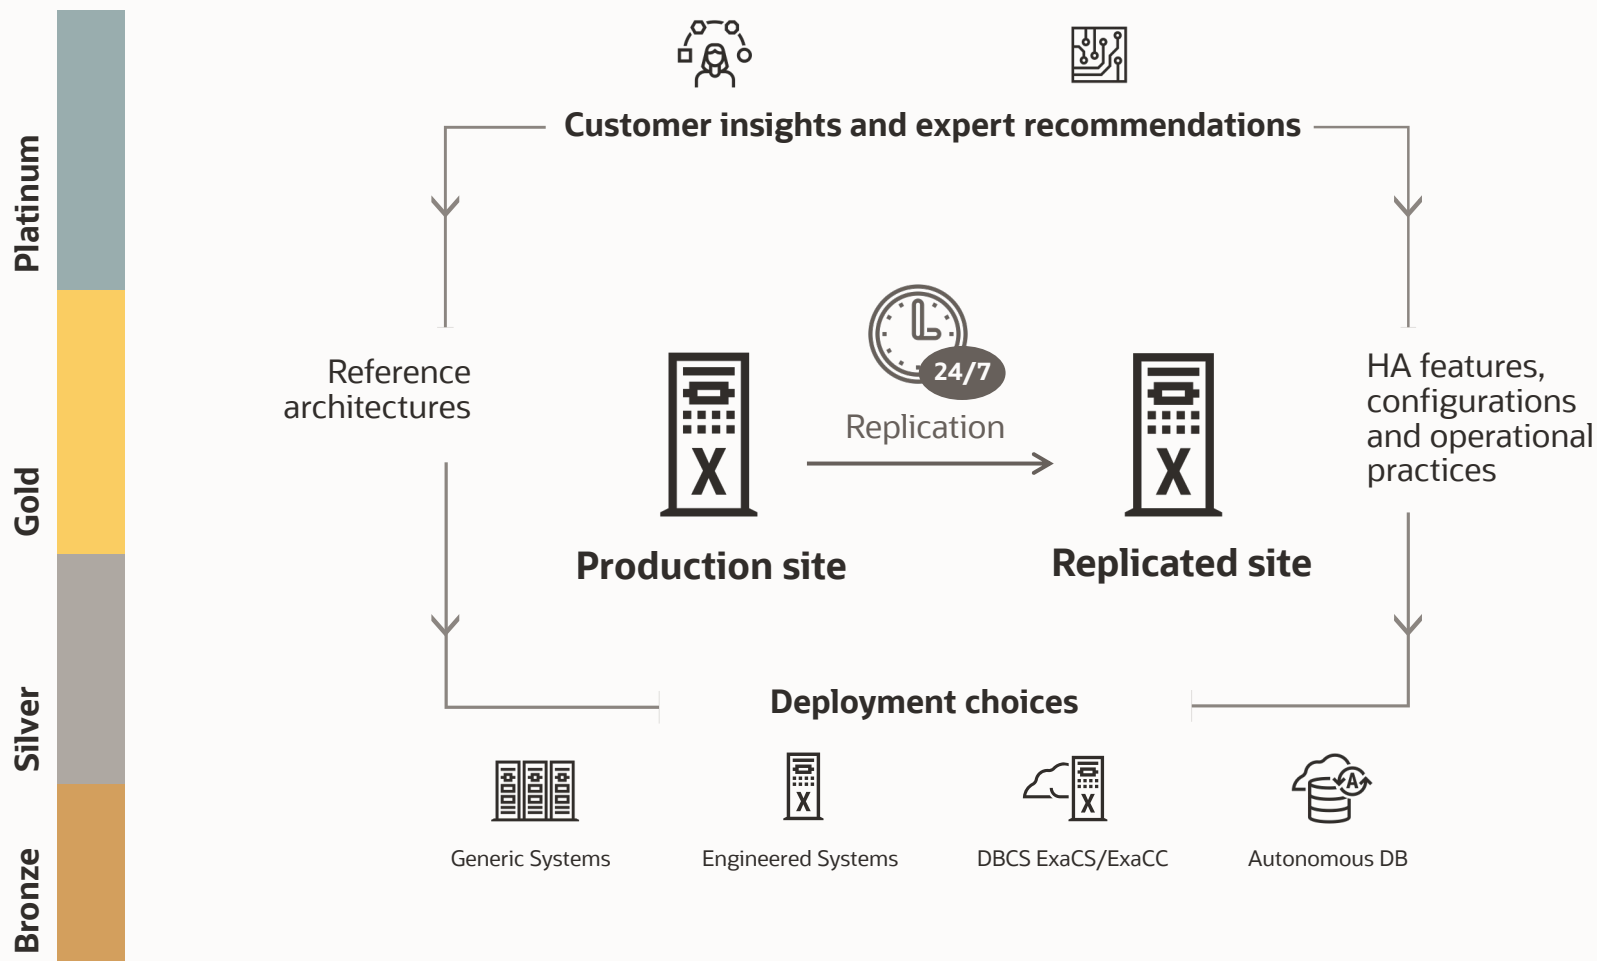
Platinum

Gold

Silver

Bronze

Customer insights and expert recommendations

Reference architectures

24/7

Replication

HA features, configurations and operational practices

X

X

Production site

Replicated site

Deployment choices

X

X

Generic Systems

Engineered Systems

DBCS ExaCS/ExaCC

Autonomous DB